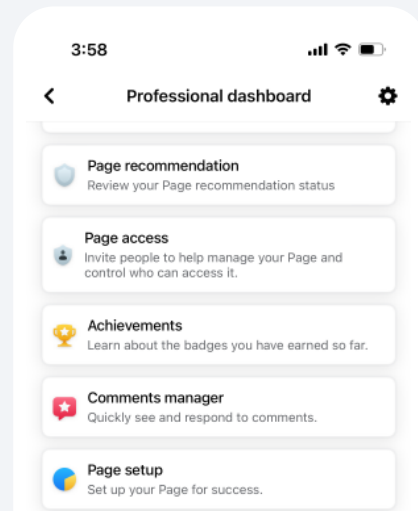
3:58

Professional dashboard

Page recommendation
Review your Page recommendation status

Page access
Invite people to help manage your Page and control who can access it.

Achievements
Learn about the badges you have earned so far.

Comments manager
Quickly see and respond to comments.

Page setup
Set up your Page for success.